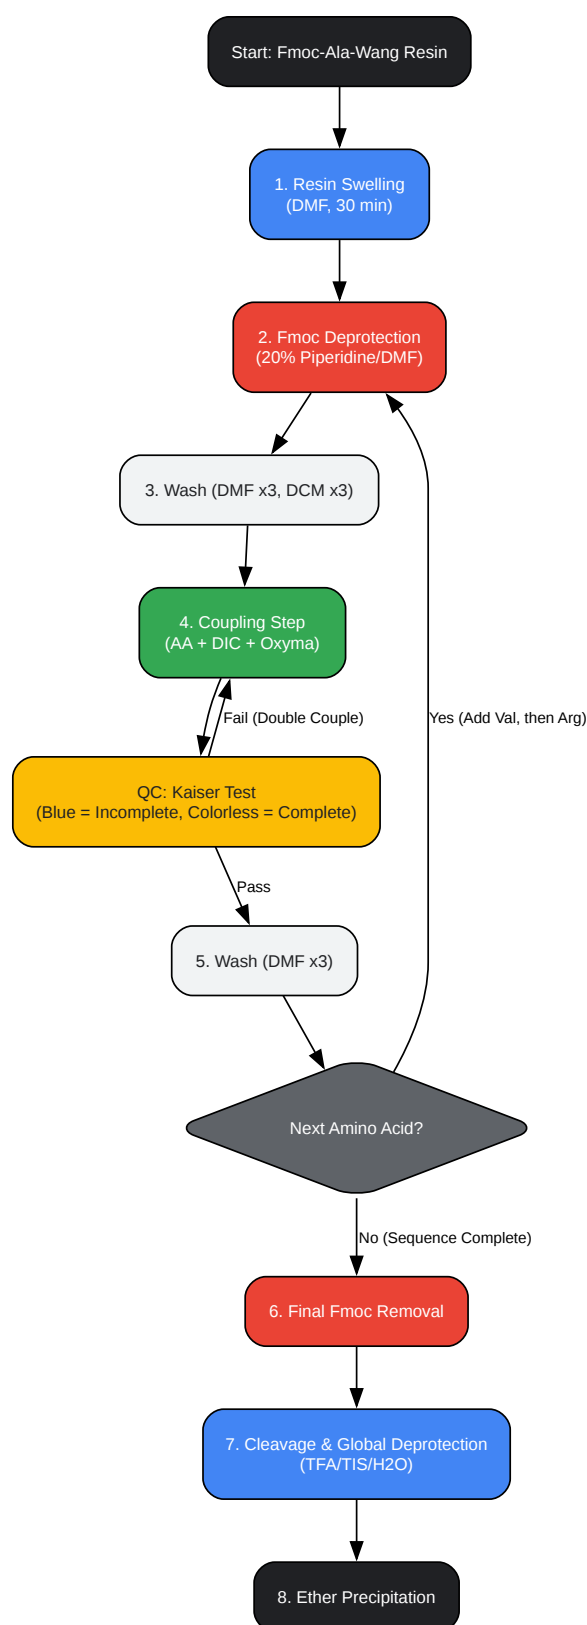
Start: Fmoc-Ala-Wang Resin

1. Resin Swelling
(DMF, 30 min)

2. Fmoc Deprotection
(20% Piperidine/DMF)

3. Wash (DMF x3, DCM x3)

4. Coupling Step
(AA + DIC + Oxyma)

Fail (Double Couple)

Yes (Add Val, then Arg)

QC: Kaiser Test
(Blue = Incomplete, Colorless = Complete)

Pass

5. Wash (DMF x3)

Next Amino Acid?

No (Sequence Complete)

6. Final Fmoc Removal

7. Cleavage & Global Deprotection
(TFA/TIS/H2O)

8. Ether Precipitation